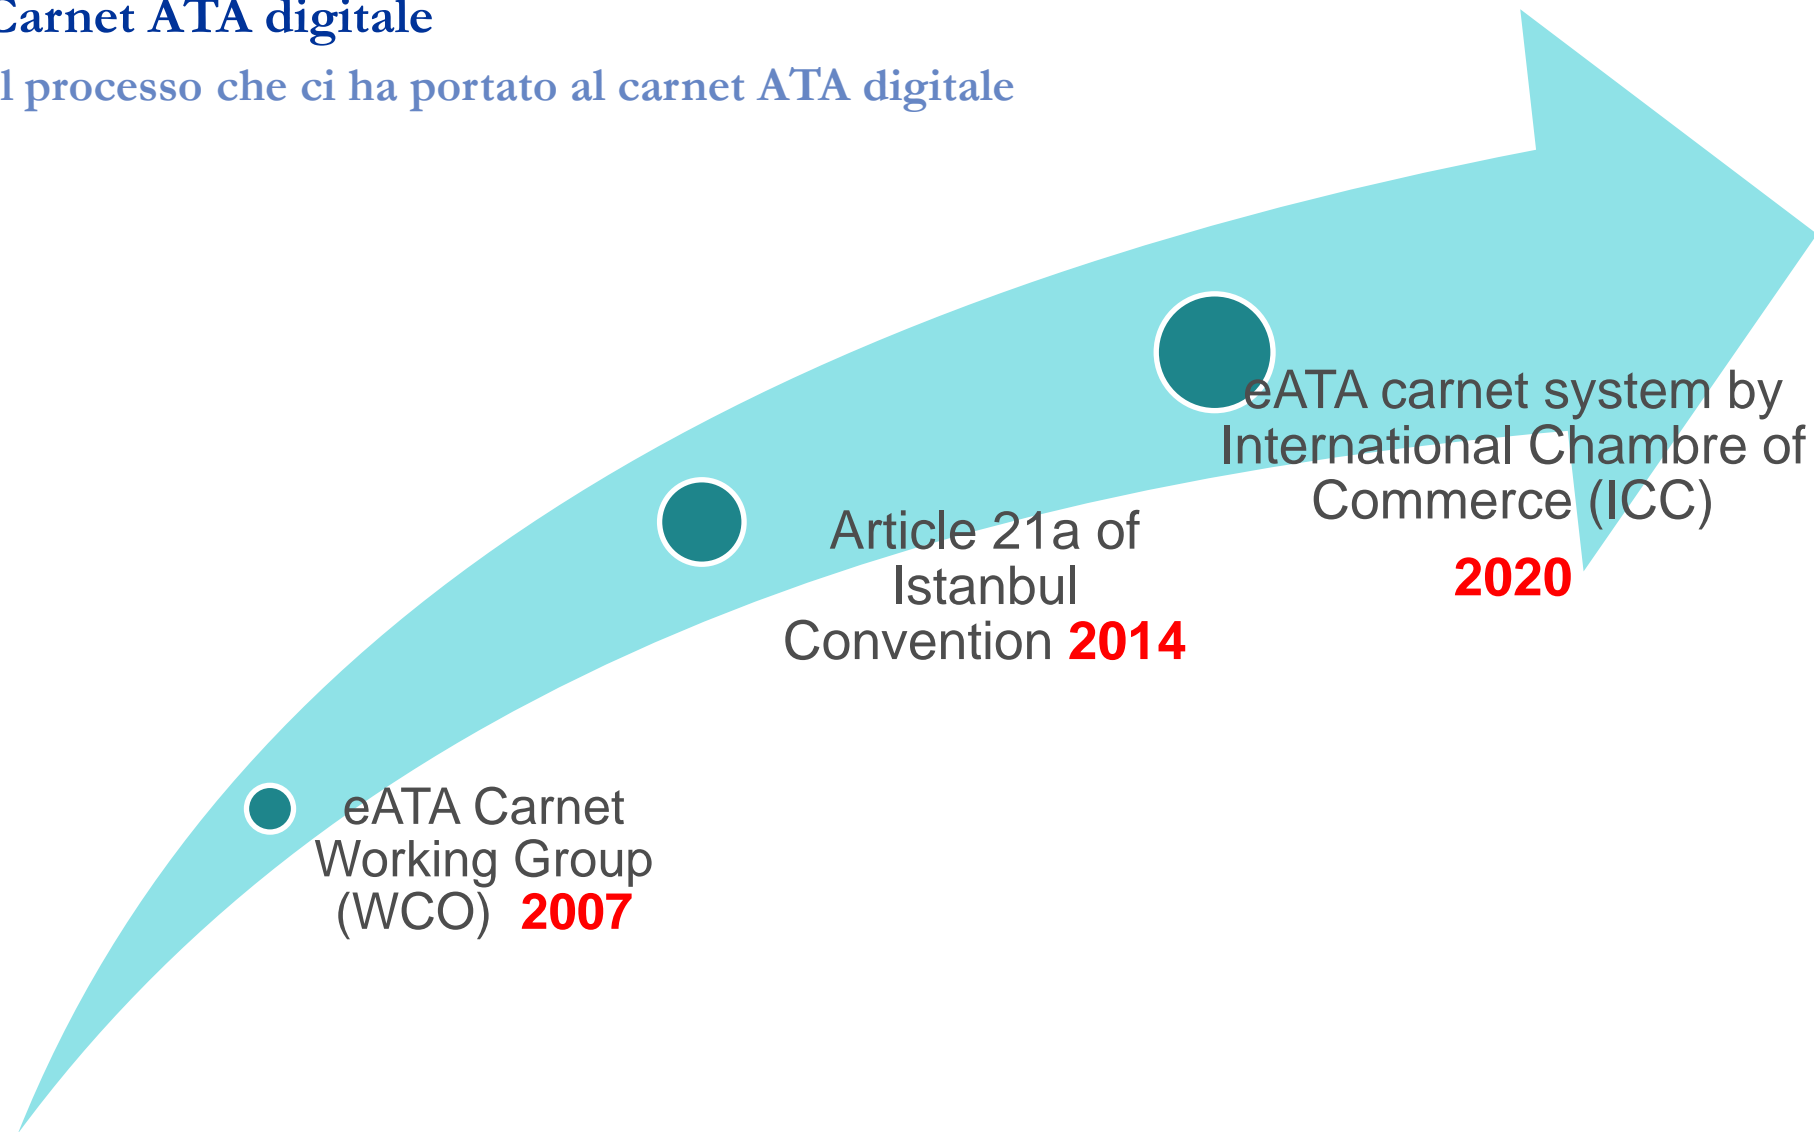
Carnet ATA digitale

l processo che ci ha portato al carnet ATA digitale

eATA carnet system by International Chambre of Commerce (ICC)

2020

Article 21a of Istanbul Convention 2014

eATA Carnet Working Group (WCO) 2007